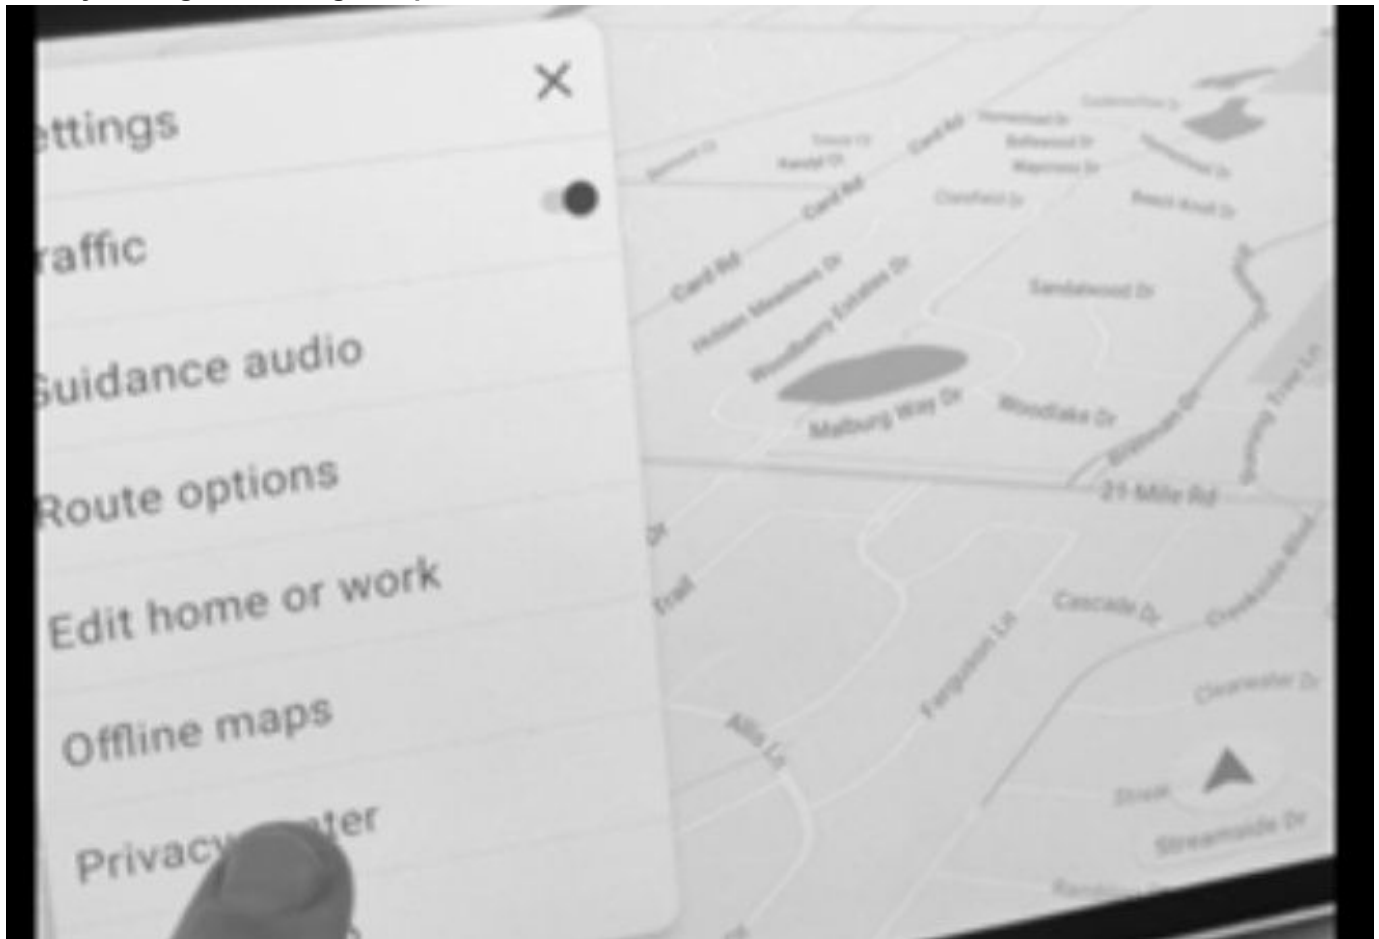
ettings
×
raffic
Guidance audio
Route options
Edit home or work
Offline maps
Privacy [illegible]ter

Card Rd
Card Rd
Card Rd
Holden Meadows Dr
Woodberry Estates Dr
Sandalwood Dr
Malburg Way Dr
Woodlake Dr
21 Mile Rd
Cascade Dr
Ferguson Ln
Allis Ln
Trail
Clearwater Dr
Streamside Dr
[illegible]